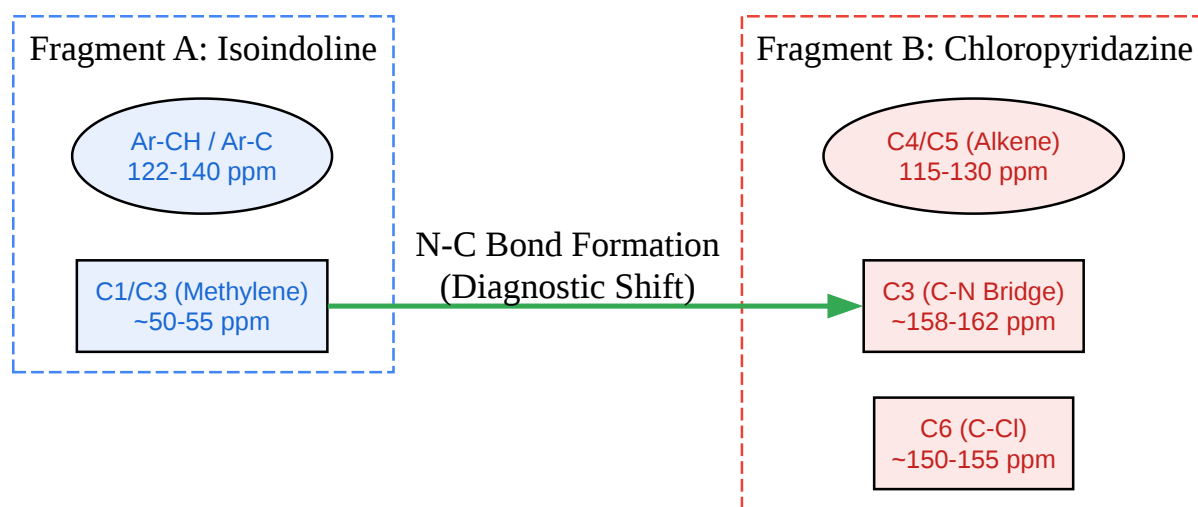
Fragment A: Isoindoline

Ar-CH / Ar-C
122-140 ppm

C1/C3 (Methylene)
~50-55 ppm

N-C Bond Formation
(Diagnostic Shift)

Fragment B: Chloropyridazine

C4/C5 (Alkene)
115-130 ppm

C3 (C-N Bridge)
~158-162 ppm

C6 (C-Cl)
~150-155 ppm